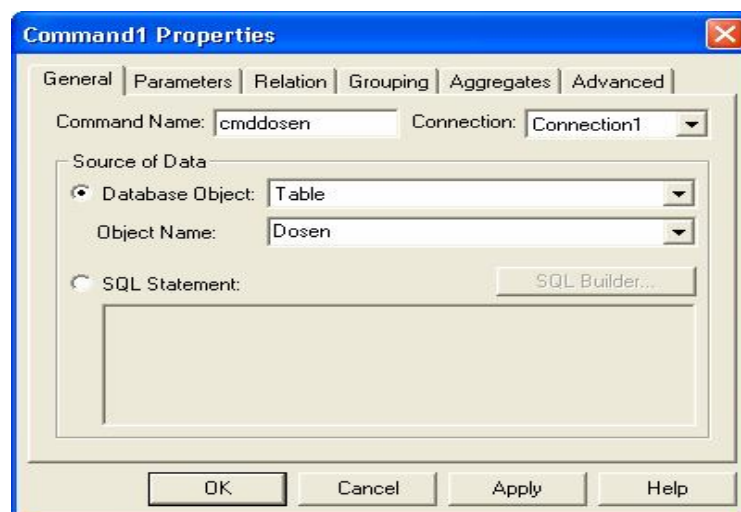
Command1 Properties

General | Parameters | Relation | Grouping | Aggregates | Advanced

Command Name: cmddosen

Connection: Connection1

Source of Data

Database Object: Table

Object Name: Dosen

SQL Statement:

SQL Builder...

OK

Cancel

Apply

Help